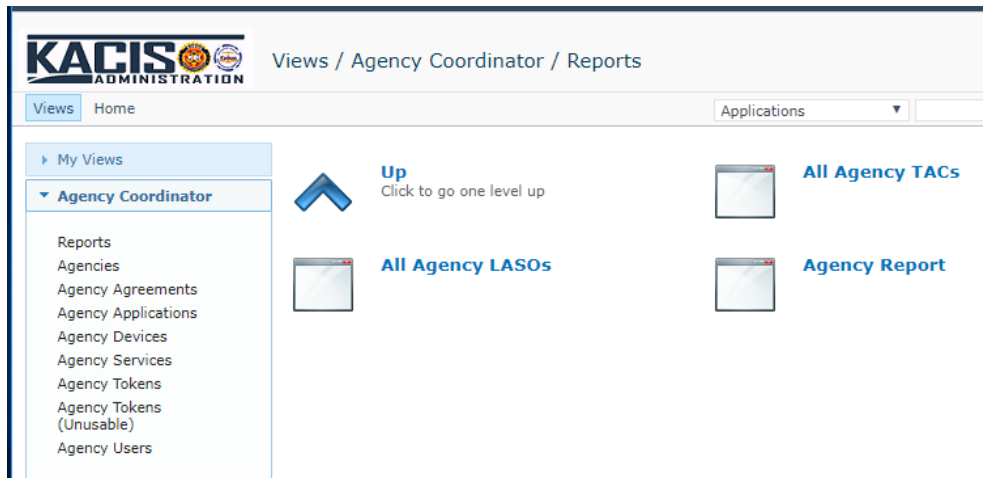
KACIS ADMINISTRATION

Views / Agency Coordinator / Reports

Views Home

Applications

My Views

Agency Coordinator

Reports
Agencies
Agency Agreements
Agency Applications
Agency Devices
Agency Services
Agency Tokens
Agency Tokens (Unusable)
Agency Users

Up
Click to go one level up

All Agency TACs

All Agency LASOs

Agency Report